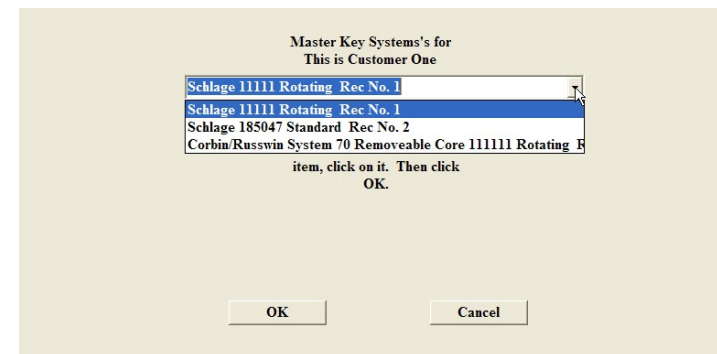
Master Key Systems's for
This is Customer One

Schlage 11111 Rotating Rec No. 1

Schlage 11111 Rotating Rec No. 1
Schlage 185047 Standard Rec No. 2
Corbin/Russwin System 70 Removeable Core 111111 Rotating R

item, click on it. Then click
OK.

OK

Cancel